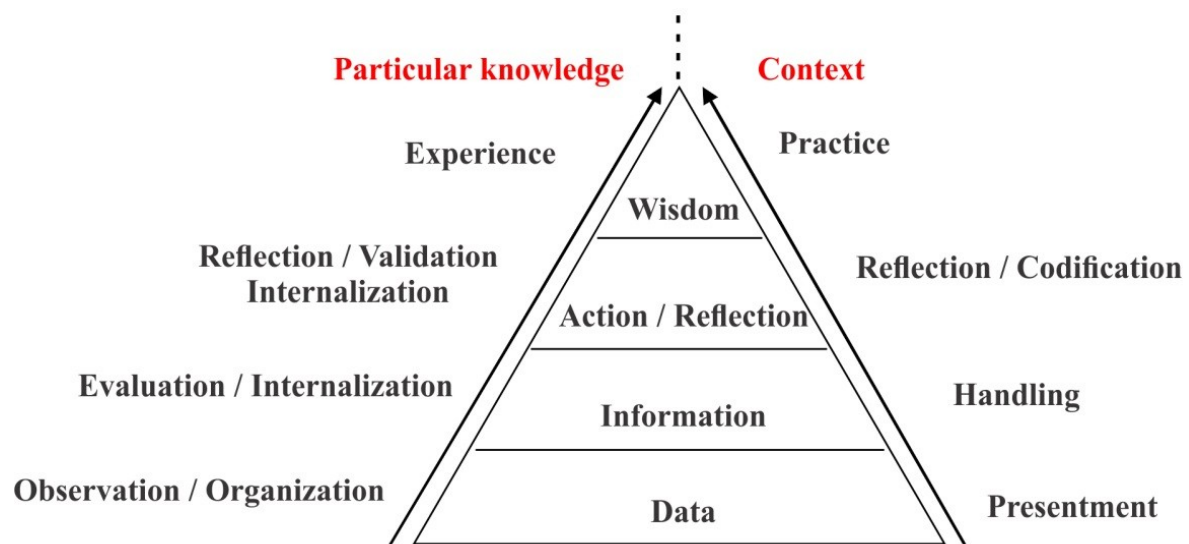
Particular knowledge

Context

Experience

Practice

Wisdom

Reflection / Validation Internalization

Reflection / Codification

Action / Reflection

Evaluation / Internalization

Handling

Information

Observation / Organization

Data

Presentment